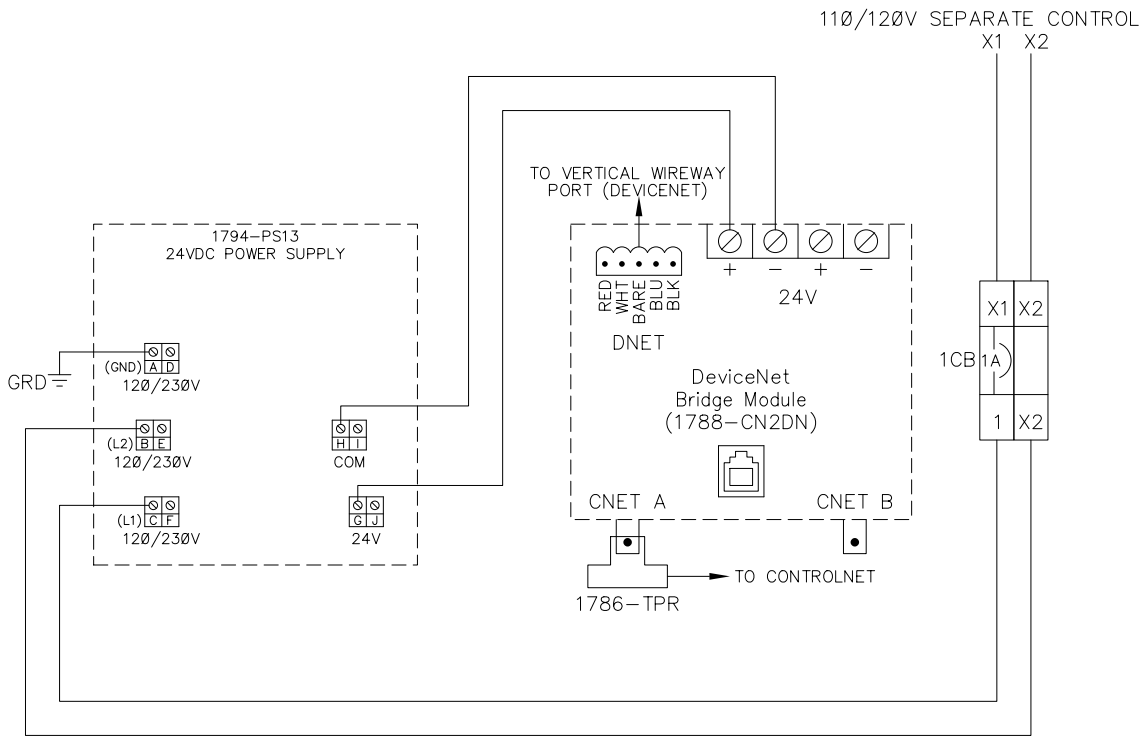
11Ø/12ØV SEPARATE CONTROL
X1 X2

TO VERTICAL WIREWAY PORT (DEVICENET)

1794–PS13
24VDC POWER SUPPLY

+ – + –
24V

RED WHT BARE BLU BLK
DNET

(GND) A D
12Ø/23ØV
GRD

DeviceNet
Bridge Module
(1788–CN2DN)

X1 X2
1CB 1A
1 X2

(L2) B E
12Ø/23ØV

H I
COM

(L1) C F
12Ø/23ØV

G J
24V

CNET A
CNET B

TO CONTROLNET
1786–TPR